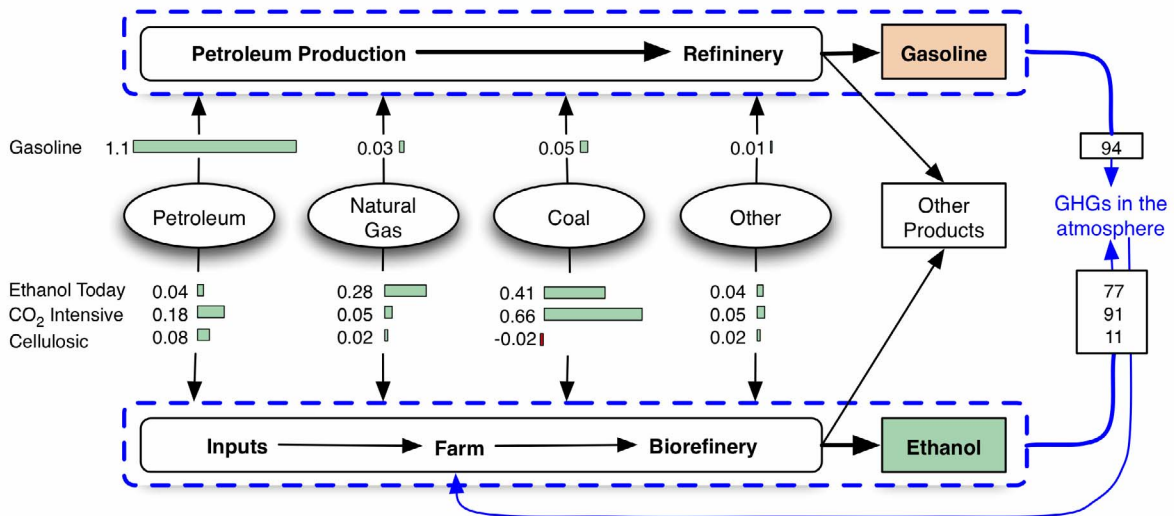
Petroleum Production

Refininery

Gasoline

Gasoline 1.1

0.03

0.05

0.01

94

GHGs in the atmosphere

Petroleum

Natural Gas

Coal

Other

Other Products

Ethanol Today 0.04
$CO_2$ Intensive 0.18
Cellulosic 0.08

0.28
0.05
0.02

0.41
0.66
-0.02

0.04
0.05
0.02

77
91
11

Inputs

Farm

Biorefinery

Ethanol